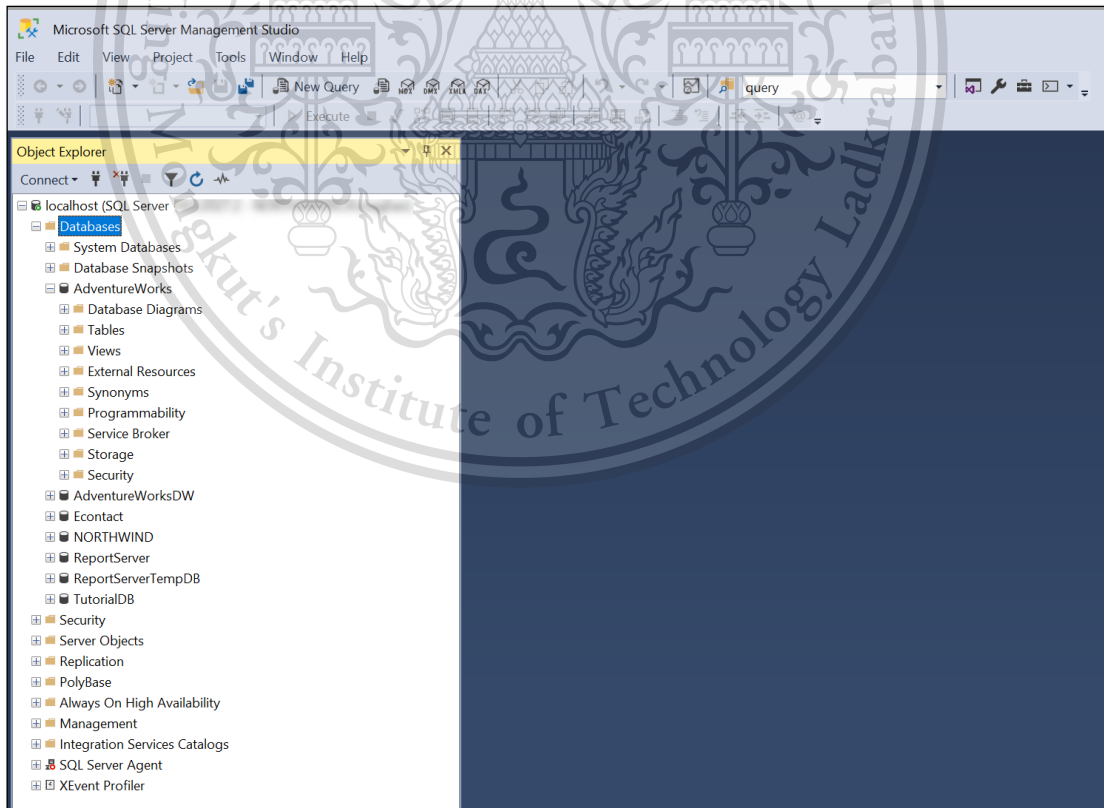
Microsoft SQL Server Management Studio

File Edit View Project Tools Window Help

New Query

query

Execute

Object Explorer

Connect

localhost (SQL Server
Databases
System Databases
Database Snapshots
AdventureWorks
Database Diagrams
Tables
Views
External Resources
Synonyms
Programmability
Service Broker
Storage
Security
AdventureWorksDW
Econtact
NORTHWIND
ReportServer
ReportServerTempDB
TutorialDB
Security
Server Objects
Replication
PolyBase
Always On High Availability
Management
Integration Services Catalogs
SQL Server Agent
XEvent Profiler

Mongkut's Institute of Technology Ladkrabang